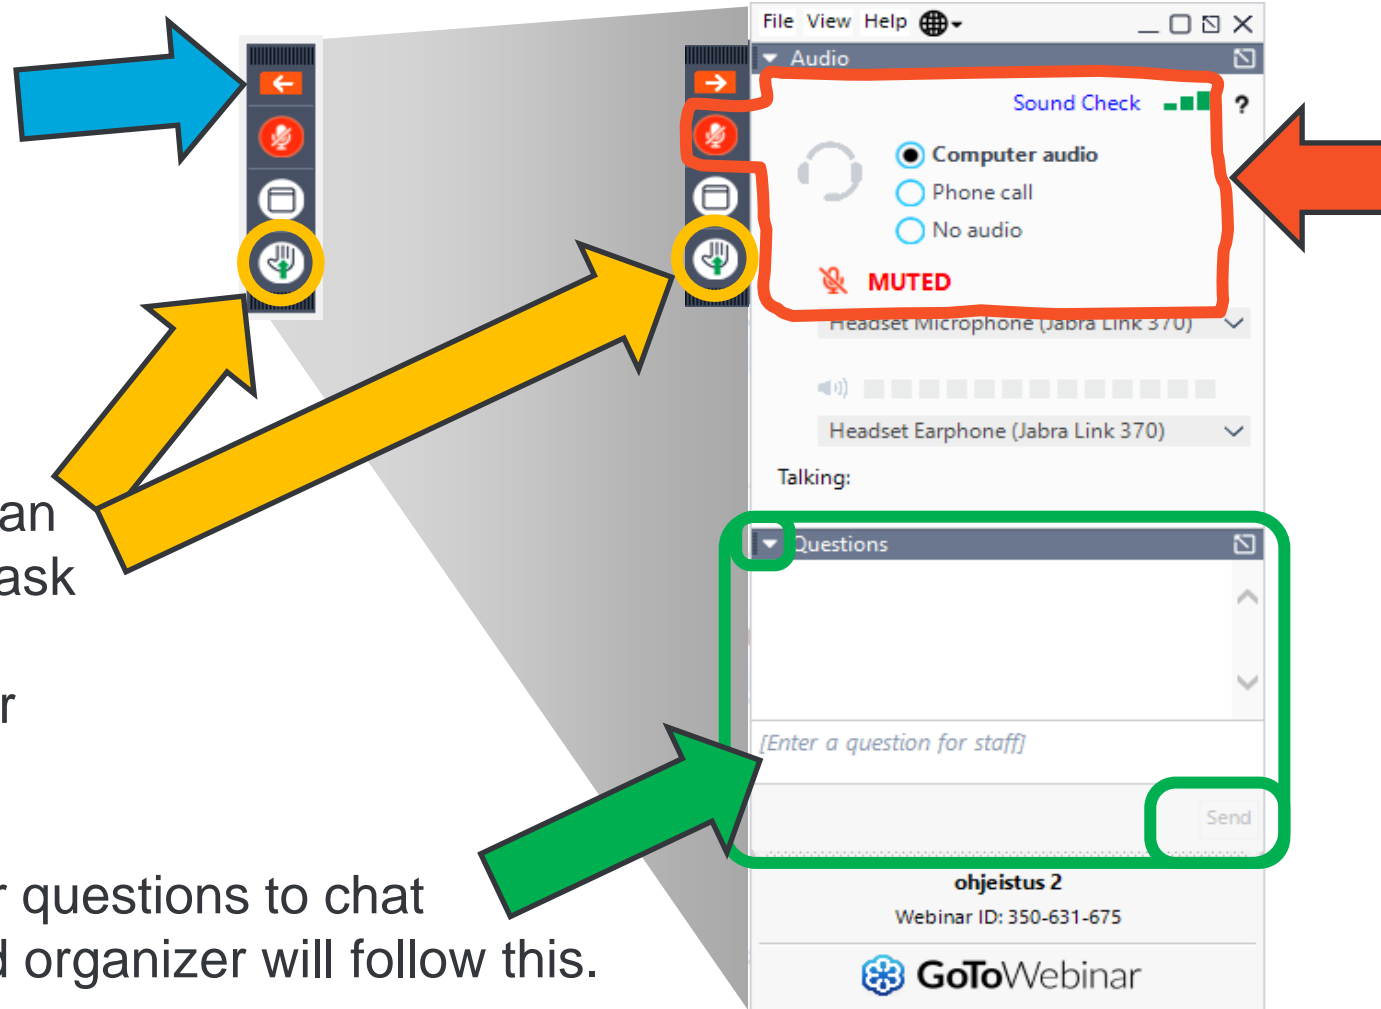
an
ask

r

r questions to chat
l organizer will follow this.

File View Help

Audio

Sound Check ?

Computer audio
Phone call
No audio

MUTED

Headset Microphone (Jabra Link 370)

Headset Earphone (Jabra Link 370)

Talking:

Questions

[Enter a question for staff]

Send

ohjeistus 2
Webinar ID: 350-631-675

GoToWebinar